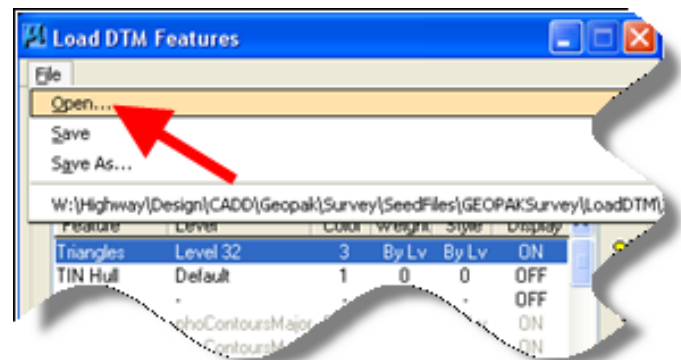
Load DTM Features

File

Open...

Save

Save As...

W:\Highway\Design\CADD\Geopak\Survey\SeedFiles\GEOPAKSurvey\LoadDTM\

| Feature | Level | Color | Weight | Style | Display |
|---|---|---|---|---|---|
| Triangles | Level 32 | 3 | By Lv | By Lv | ON |
| TIN Hull | Default | 1 | 0 | 0 | OFF |
| - | - | - | - | - | OFF |
| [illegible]phoContoursMajor | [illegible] | | | | ON |
| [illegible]ContoursM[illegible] | | | | | ON |